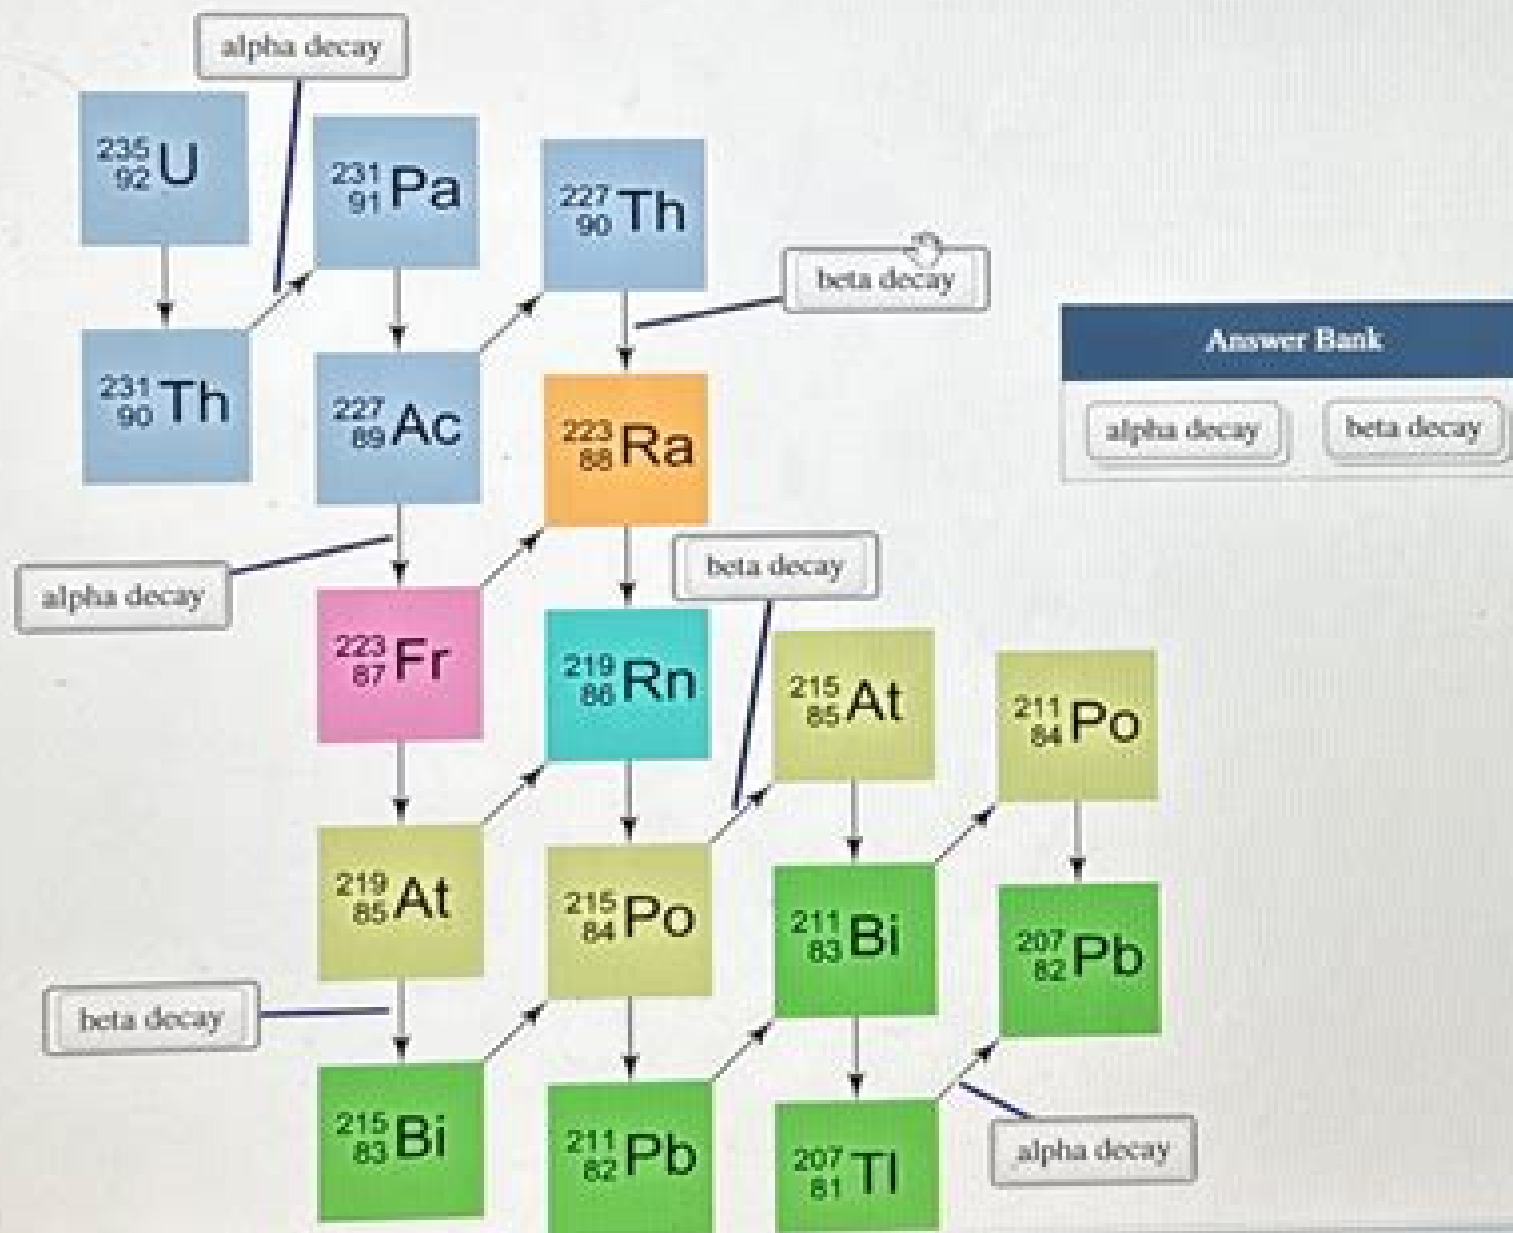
alpha decay

$^{235}_{92}U$

$^{231}_{91}Pa$

$^{227}_{90}Th$

beta decay

$^{231}_{90}Th$

$^{227}_{89}Ac$

$^{223}_{88}Ra$

Answer Bank

alpha decay

beta decay

alpha decay

beta decay

$^{223}_{87}Fr$

$^{219}_{86}Rn$

$^{215}_{85}At$

$^{211}_{84}Po$

$^{219}_{85}At$

$^{215}_{84}Po$

$^{211}_{83}Bi$

$^{207}_{82}Pb$

beta decay

$^{215}_{83}Bi$

$^{211}_{82}Pb$

$^{207}_{81}Tl$

alpha decay